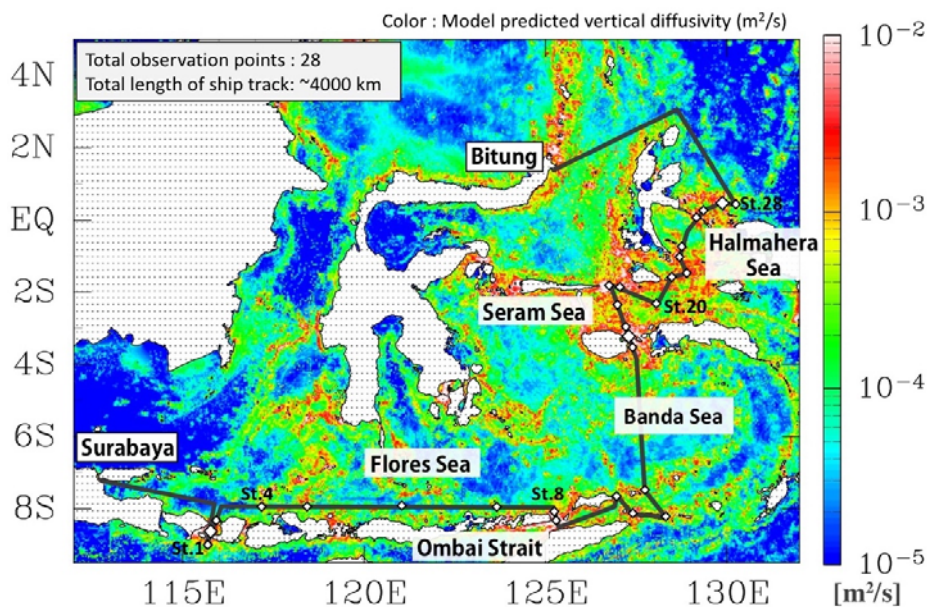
Color : Model predicted vertical diffusivity ($m^2/s$)

Total observation points : 28
Total length of ship track: ~4000 km

4N
2N
EQ
2S
4S
6S
8S

Bitung
St.28
Halmahera Sea
St.20
Seram Sea
Banda Sea
Surabaya
Flores Sea
St.4
St.8
St.1
Ombai Strait

115E
120E
125E
130E

$10^{-2}$
$10^{-3}$
$10^{-4}$
$10^{-5}$
[$m^2/s$]